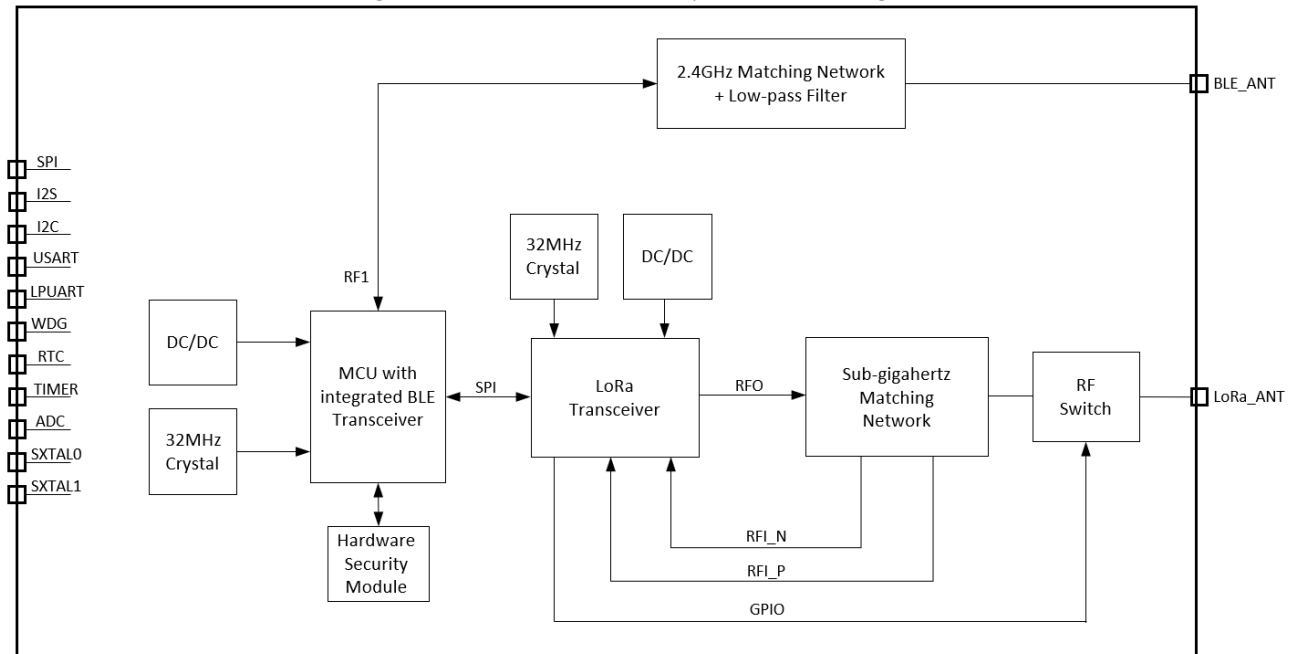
2.4GHz Matching Network
+ Low-pass Filter

BLE_ANT

SPI
I2S
I2C
USART
LPUART
WDG
RTC
TIMER
ADC
SXTAL0
SXTAL1

RF1

32MHz
Crystal

DC/DC

DC/DC

MCU with
integrated BLE
Transceiver

SPI

LoRa
Transceiver

RFO

Sub-gigahertz
Matching
Network

RF
Switch

LoRa_ANT

32MHz
Crystal

Hardware
Security
Module

RFI_N

RFI_P

GPIO